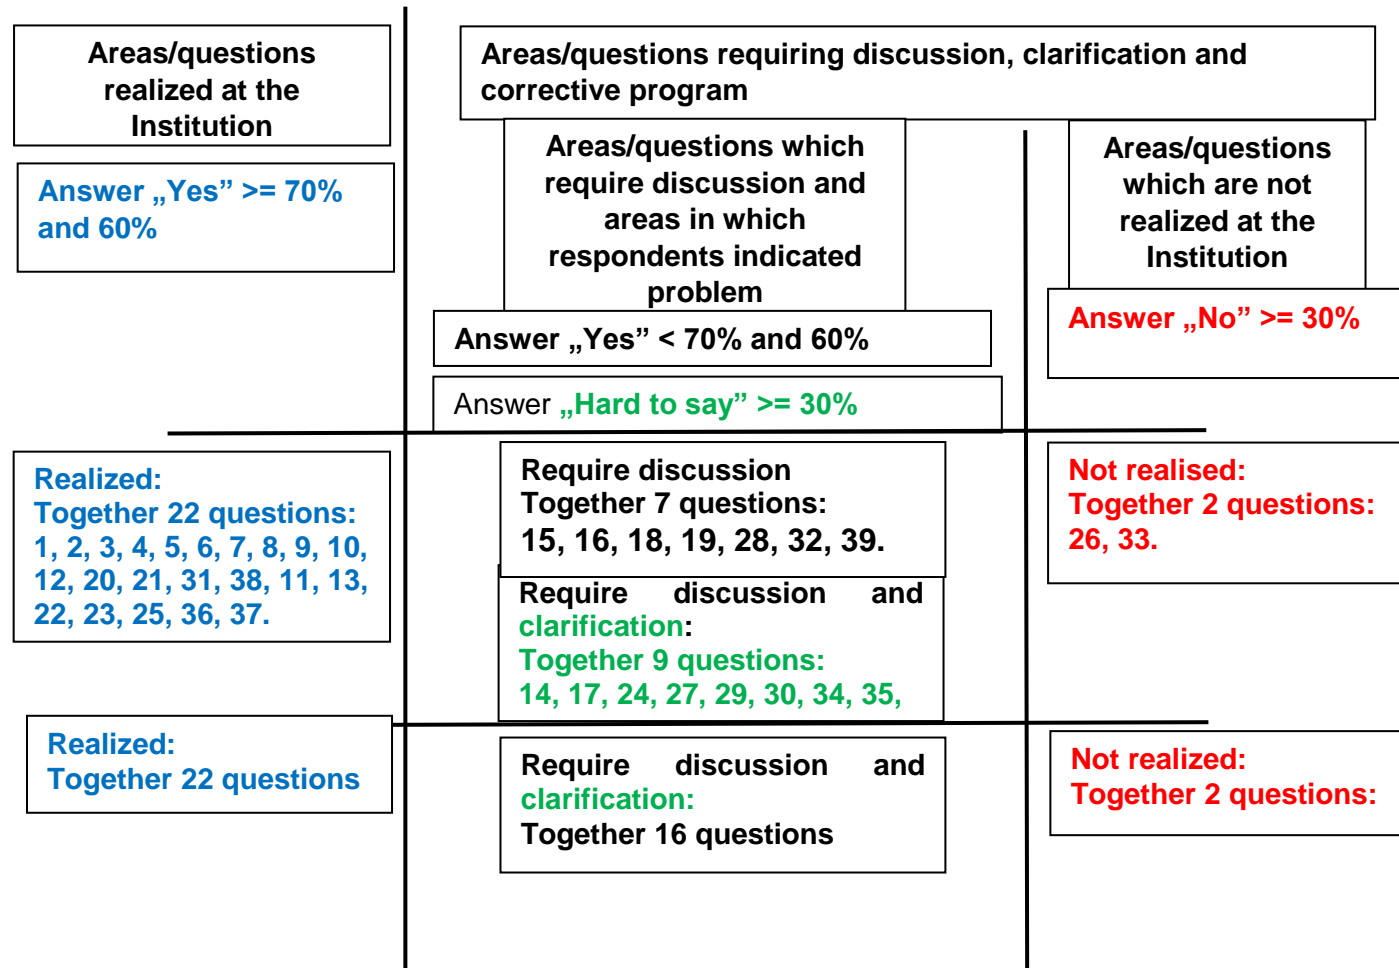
Areas/questions realized at the Institution

Answer „Yes” >= 70% and 60%

Areas/questions requiring discussion, clarification and corrective program

Areas/questions which require discussion and areas in which respondents indicated problem

Answer „Yes” < 70% and 60%

Answer „Hard to say” >= 30%

Areas/questions which are not realized at the Institution

Answer „No” >= 30%

Realized:
Together 22 questions:
1, 2, 3, 4, 5, 6, 7, 8, 9, 10, 12, 20, 21, 31, 38, 11, 13, 22, 23, 25, 36, 37.

Require discussion
Together 7 questions:
15, 16, 18, 19, 28, 32, 39.

Not realised:
Together 2 questions:
26, 33.

Require discussion and clarification:
Together 9 questions:
14, 17, 24, 27, 29, 30, 34, 35,

Realized:
Together 22 questions

Require discussion and clarification:
Together 16 questions

Not realized:
Together 2 questions: